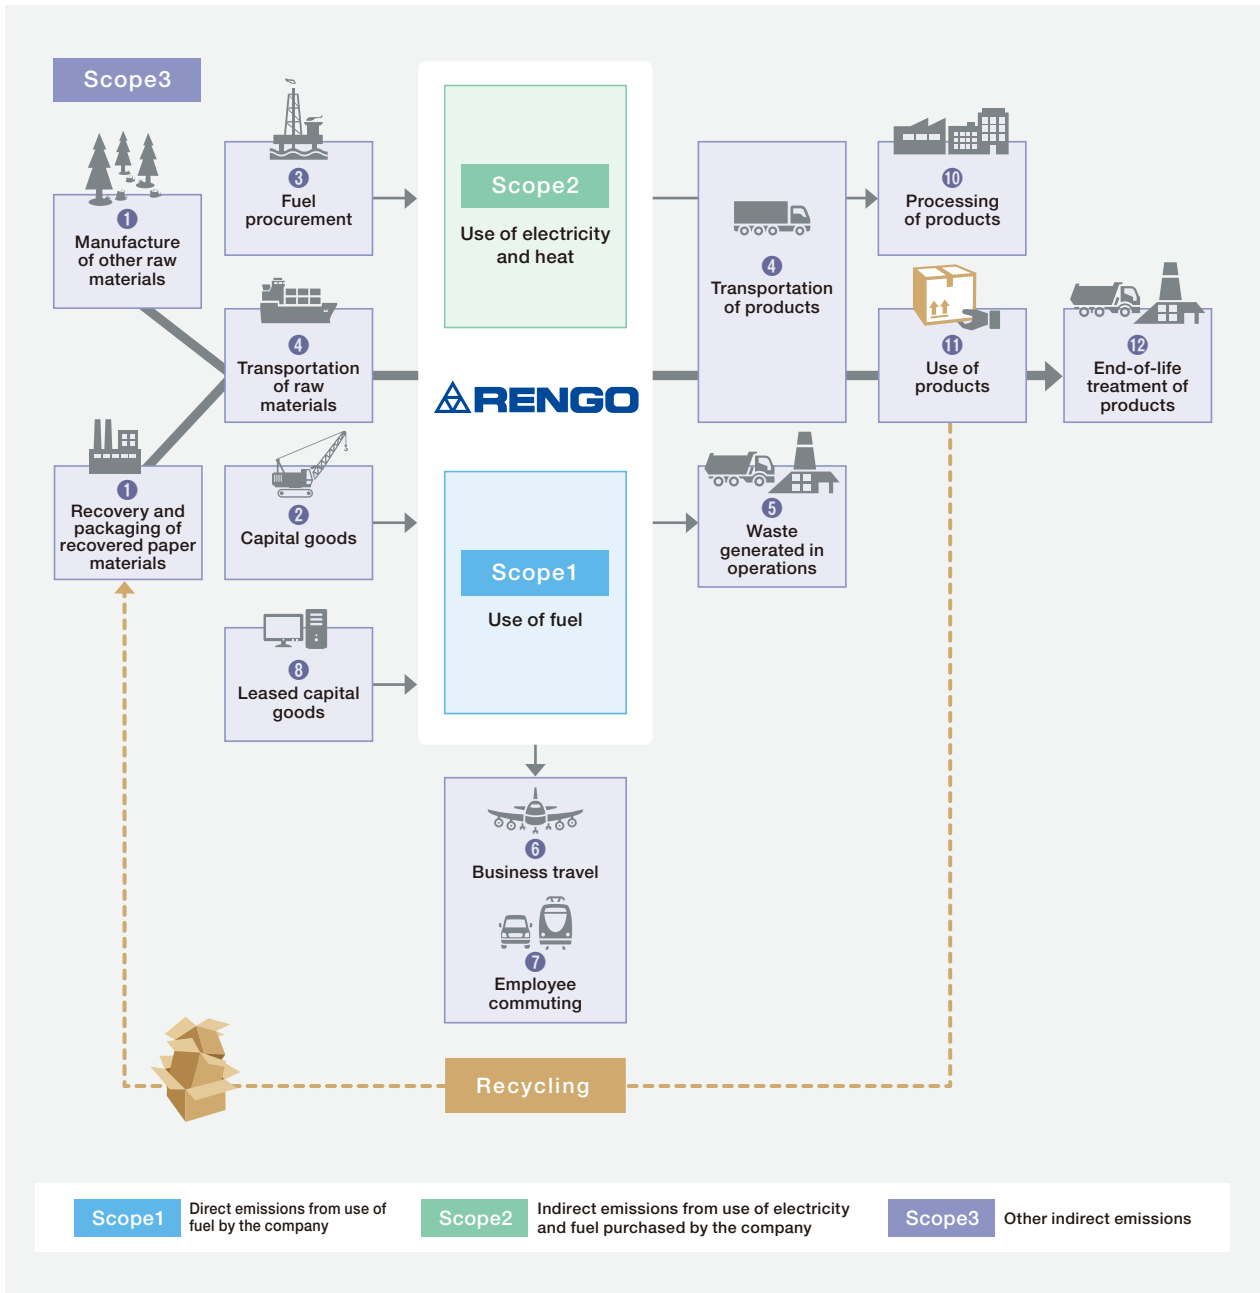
Scope3

1
Manufacture of other raw materials

3
Fuel procurement

4
Transportation of raw materials

1
Recovery and packaging of recovered paper materials

2
Capital goods

8
Leased capital goods

Scope2
Use of electricity and heat

RENGO

Scope1
Use of fuel

4
Transportation of products

10
Processing of products

11
Use of products

12
End-of-life treatment of products

5
Waste generated in operations

6
Business travel

7
Employee commuting

Recycling

Scope1 Direct emissions from use of fuel by the company

Scope2 Indirect emissions from use of electricity and fuel purchased by the company

Scope3 Other indirect emissions